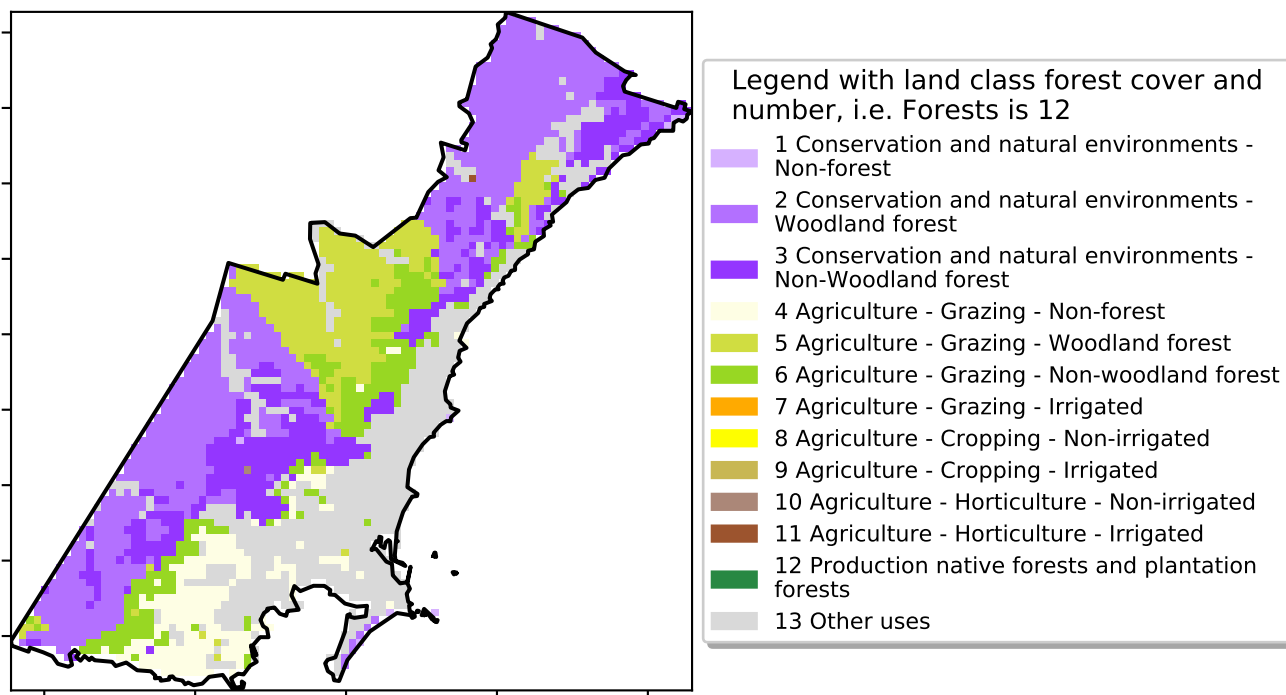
Legend with land class forest cover and number, i.e. Forests is 12

1 Conservation and natural environments - Non-forest

2 Conservation and natural environments - Woodland forest

3 Conservation and natural environments - Non-Woodland forest

4 Agriculture - Grazing - Non-forest

5 Agriculture - Grazing - Woodland forest

6 Agriculture - Grazing - Non-woodland forest

7 Agriculture - Grazing - Irrigated

8 Agriculture - Cropping - Non-irrigated

9 Agriculture - Cropping - Irrigated

10 Agriculture - Horticulture - Non-irrigated

11 Agriculture - Horticulture - Irrigated

12 Production native forests and plantation forests

13 Other uses